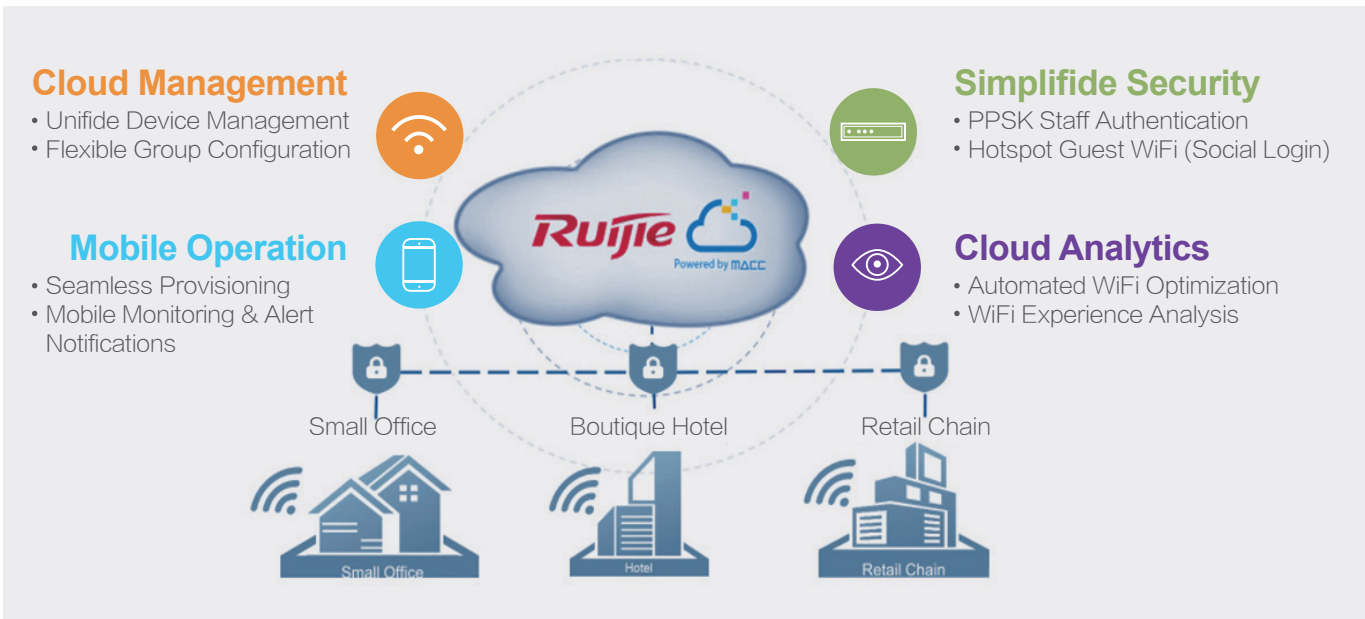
Cloud Management
• Unifide Device Management
• Flexible Group Configuration

Simplifide Security
• PPSK Staff Authentication
• Hotspot Guest WiFi (Social Login)

Ruijie
Powered by MACC

Mobile Operation
• Seamless Provisioning
• Mobile Monitoring & Alert Notifications

Cloud Analytics
• Automated WiFi Optimization
• WiFi Experience Analysis

Small Office
Boutique Hotel
Retail Chain

Small Office
Hotel
Retail Chain